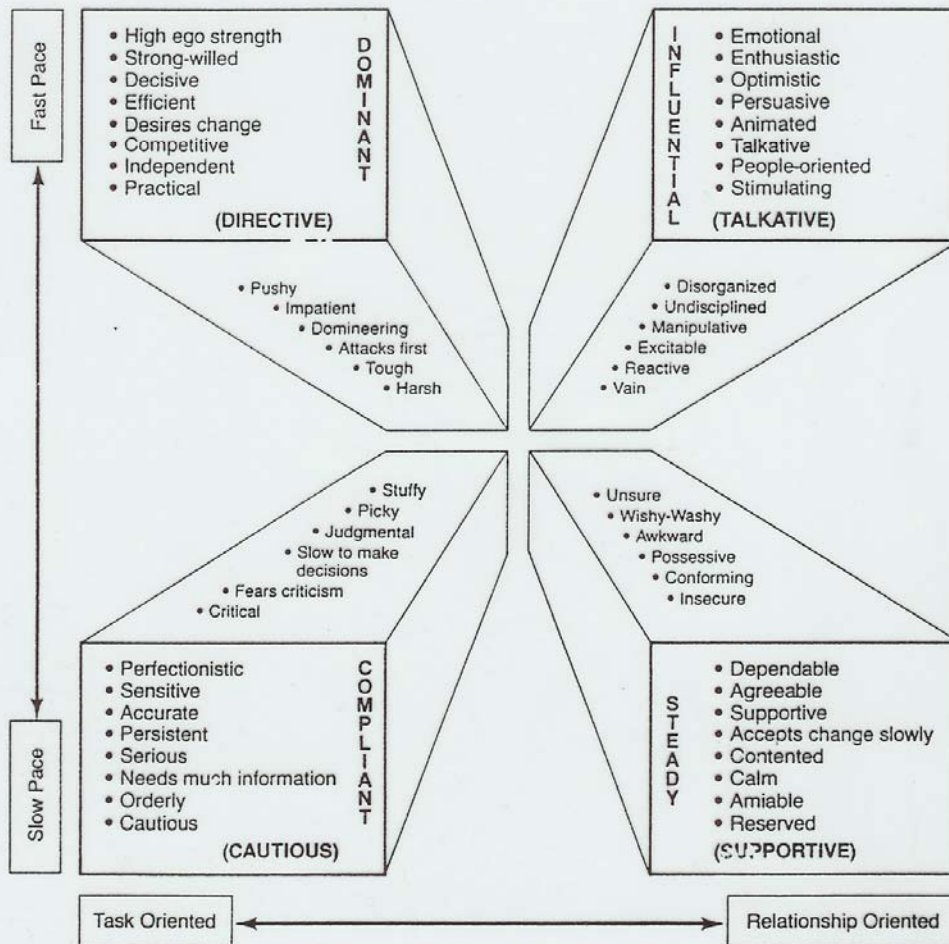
Fast Pace

• High ego strength
• Strong-willed
• Decisive
• Efficient
• Desires change
• Competitive
• Independent
• Practical

DOMINANT

(DIRECTIVE)

INFLUENTIAL

• Emotional
• Enthusiastic
• Optimistic
• Persuasive
• Animated
• Talkative
• People-oriented
• Stimulating

(TALKATIVE)

• Pushy
• Impatient
• Domineering
• Attacks first
• Tough
• Harsh

• Disorganized
• Undisciplined
• Manipulative
• Excitable
• Reactive
• Vain

• Stuffy
• Picky
• Judgmental
• Slow to make decisions
• Fears criticism
• Critical

• Unsure
• Wishy-Washy
• Awkward
• Possessive
• Conforming
• Insecure

• Perfectionistic
• Sensitive
• Accurate
• Persistent
• Serious
• Needs much information
• Orderly
• Cautious

COMPLIANT

(CAUTIOUS)

STEADY

• Dependable
• Agreeable
• Supportive
• Accepts change slowly
• Contented
• Calm
• Amiable
• Reserved

(SUPPORTIVE)

Slow Pace

Task Oriented

Relationship Oriented